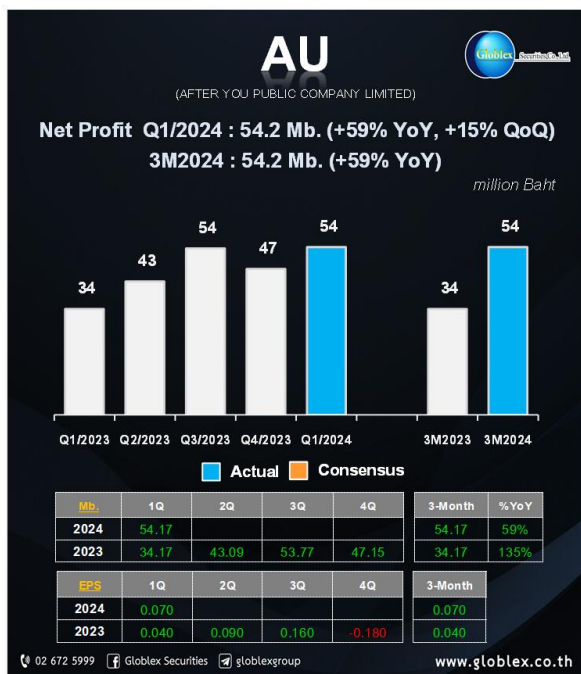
AU

Globlex Securities Co.,Ltd.

(AFTER YOU PUBLIC COMPANY LIMITED)

Net Profit Q1/2024 : 54.2 Mb. (+59% YoY, +15% QoQ)
3M2024 : 54.2 Mb. (+59% YoY)

million Baht

34 43 54 47 54 34 54

Q1/2023 Q2/2023 Q3/2023 Q4/2023 Q1/2024 3M2023 3M2024

Actual Consensus

| Mb. | 1Q | 2Q | 3Q | 4Q |
|---|---|---|---|---|
| 2024 | 54.17 | | | |
| 2023 | 34.17 | 43.09 | 53.77 | 47.15 |

| 3-Month | %YoY |
|---|---|
| 54.17 | 59% |
| 34.17 | 135% |

| EPS | 1Q | 2Q | 3Q | 4Q |
|---|---|---|---|---|
| 2024 | 0.070 | | | |
| 2023 | 0.040 | 0.090 | 0.160 | -0.180 |

| 3-Month |
|---|
| 0.070 |
| 0.040 |

02 672 5999 Globlex Securities globlexgroup www.globlex.co.th